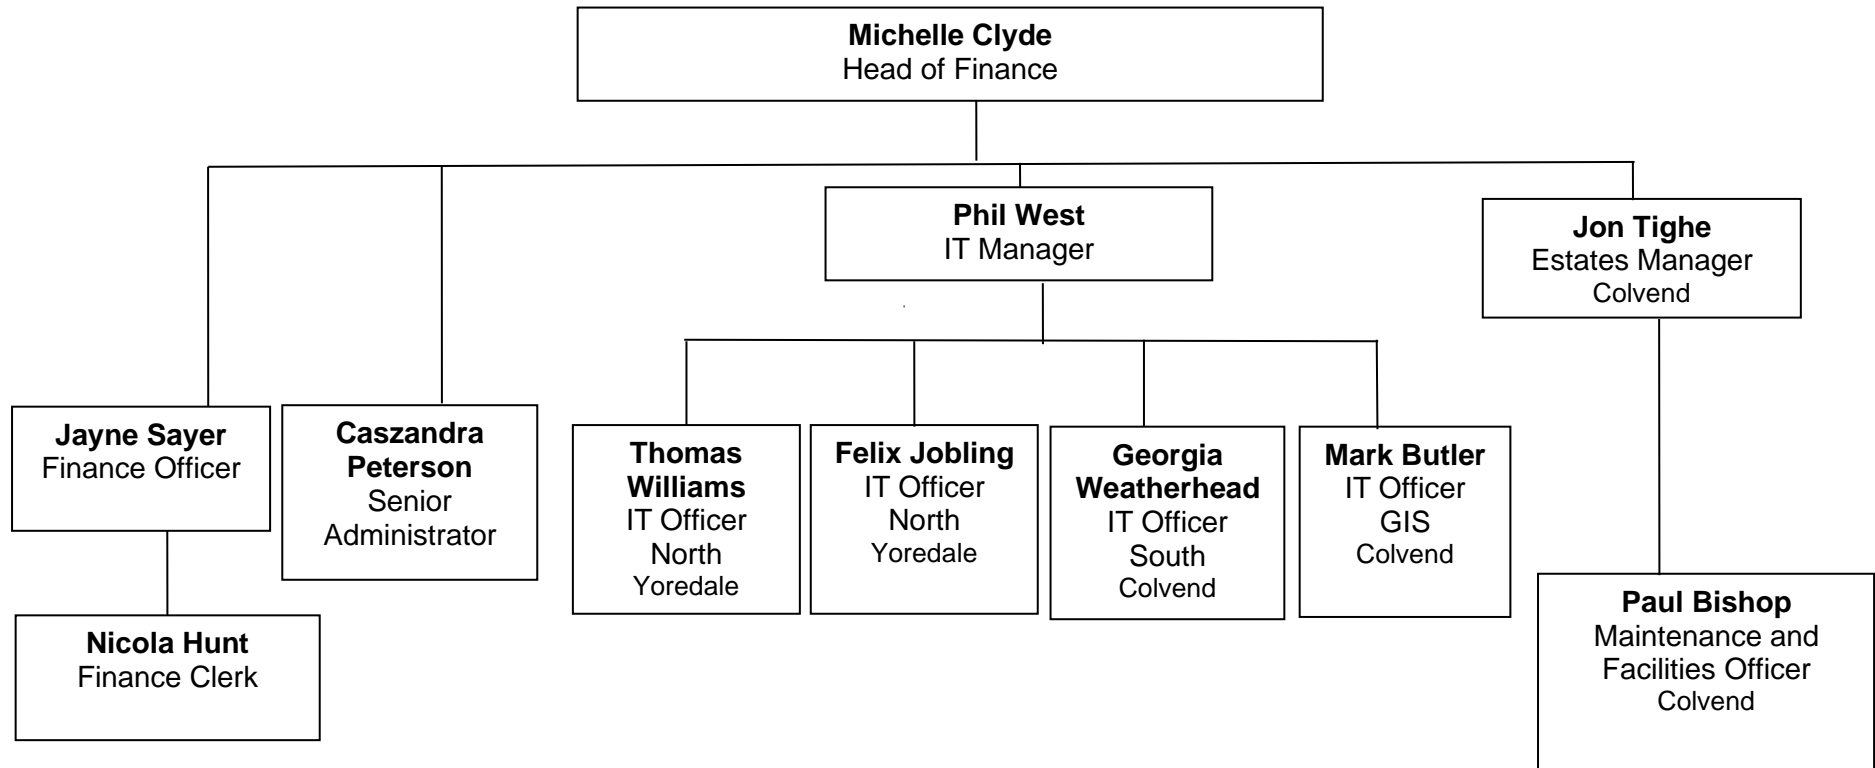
**Michelle Clyde**
Head of Finance

**Phil West**
IT Manager

**Jon Tighe**
Estates Manager
Colvend

**Jayne Sayer**
Finance Officer

**Caszandra Peterson**
Senior Administrator

**Thomas Williams**
IT Officer
North
Yoredale

**Felix Jobling**
IT Officer
North
Yoredale

**Georgia Weatherhead**
IT Officer
South
Colvend

**Mark Butler**
IT Officer
GIS
Colvend

**Nicola Hunt**
Finance Clerk

**Paul Bishop**
Maintenance and Facilities Officer
Colvend